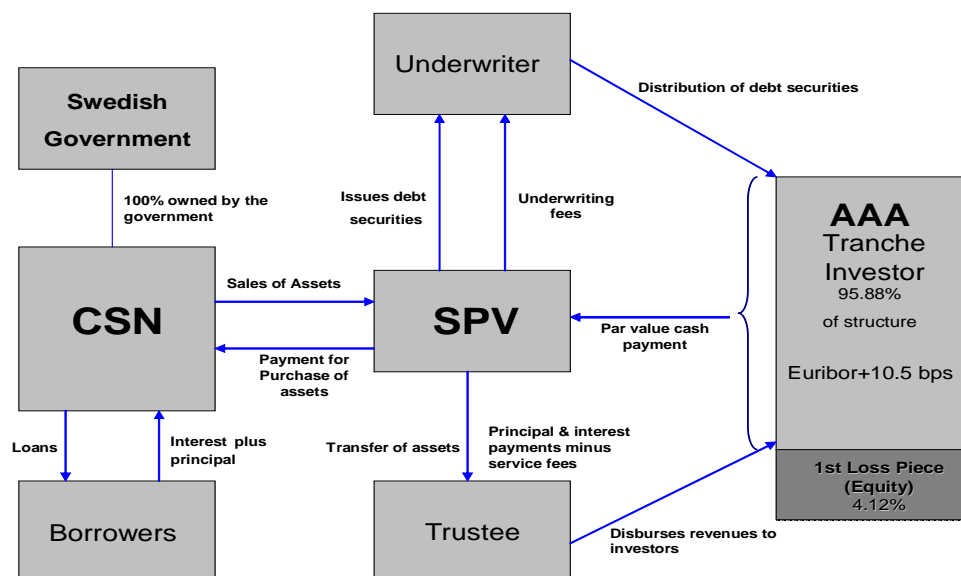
Underwriter

Distribution of debt securities

Swedish Government

100% owned by the government

Issues debt securities

Underwriting fees

AAA Tranche Investor 95.88% of structure

Euribor+10.5 bps

CSN

Sales of Assets

SPV

Par value cash payment

Payment for Purchase of assets

Loans

Interest plus principal

Transfer of assets

Principal & interest payments minus service fees

1st Loss Piece (Equity) 4.12%

Borrowers

Trustee

Disburses revenues to investors